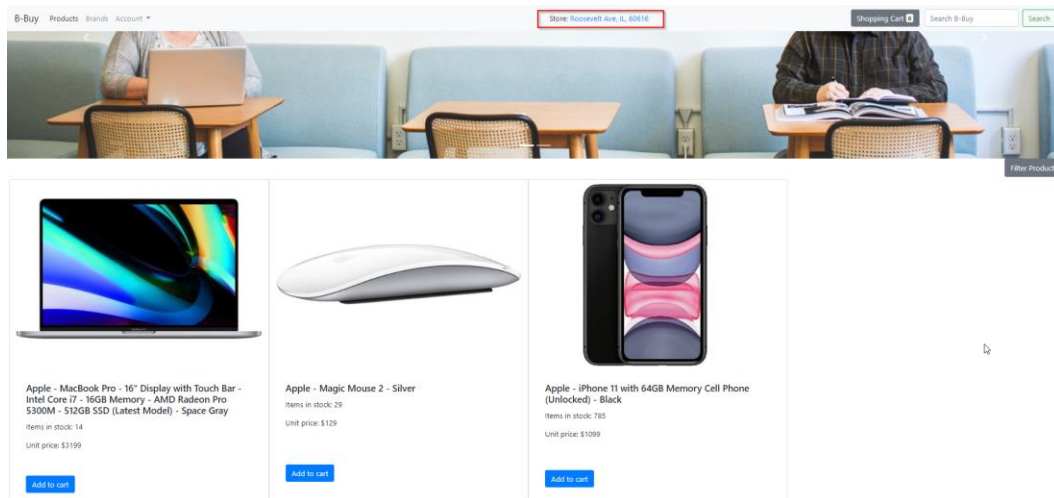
B-Buy Products Brands Account

Store: Roosevelt Ave, IL, 60616

Shopping Cart 0 Search B-Buy Search

Filter Product

Apple - MacBook Pro - 16" Display with Touch Bar - Intel Core i7 - 16GB Memory - AMD Radeon Pro 5300M - 512GB SSD (Latest Model) - Space Gray

Items in stock: 14

Unit price: $3199

Add to cart

Apple - Magic Mouse 2 - Silver

Items in stock: 29

Unit price: $129

Add to cart

Apple - iPhone 11 with 64GB Memory Cell Phone (Unlocked) - Black

Items in stock: 785

Unit price: $1099

Add to cart